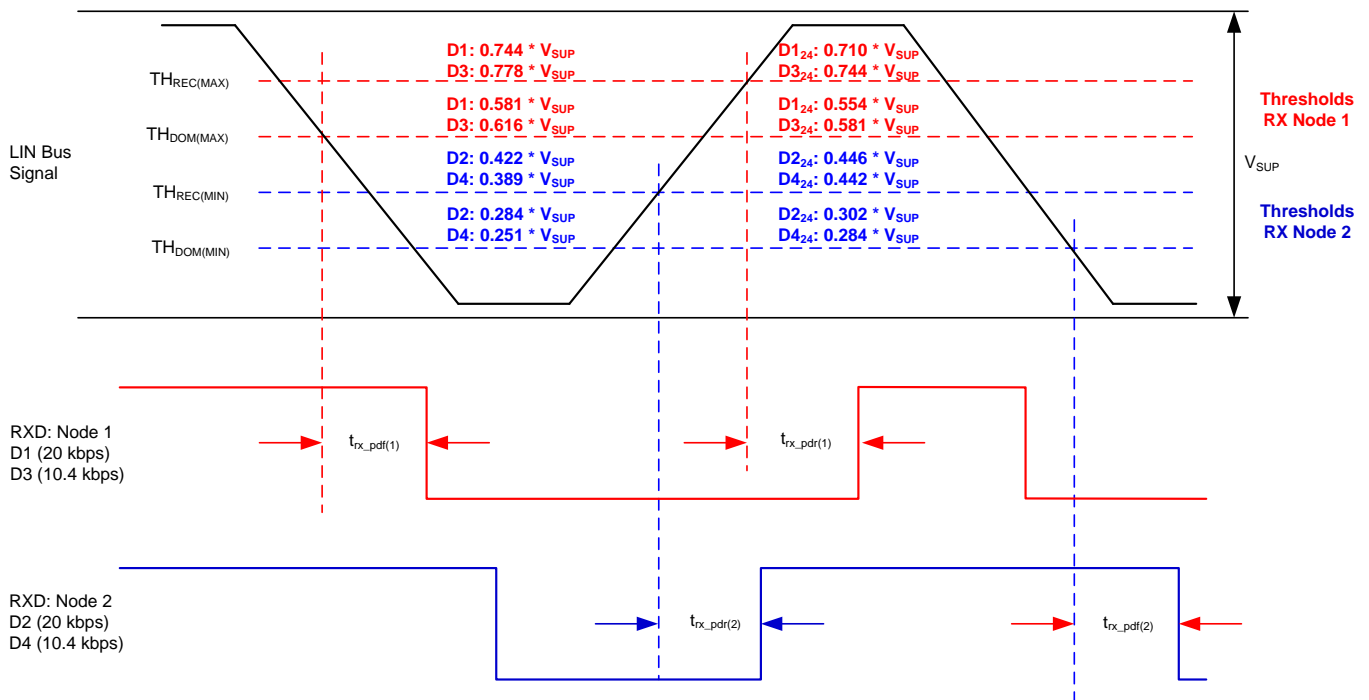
D1: 0.744 * $V_{SUP}$
D3: 0.778 * $V_{SUP}$

D1$_{24}$: 0.710 * $V_{SUP}$
D3$_{24}$: 0.744 * $V_{SUP}$

$TH_{REC(MAX)}$

D1: 0.581 * $V_{SUP}$
D3: 0.616 * $V_{SUP}$

D1$_{24}$: 0.554 * $V_{SUP}$
D3$_{24}$: 0.581 * $V_{SUP}$

Thresholds RX Node 1

$TH_{DOM(MAX)}$

LIN Bus Signal

D2: 0.422 * $V_{SUP}$
D4: 0.389 * $V_{SUP}$

D2$_{24}$: 0.446 * $V_{SUP}$
D4$_{24}$: 0.442 * $V_{SUP}$

$V_{SUP}$

$TH_{REC(MIN)}$

D2: 0.284 * $V_{SUP}$
D4: 0.251 * $V_{SUP}$

D2$_{24}$: 0.302 * $V_{SUP}$
D4$_{24}$: 0.284 * $V_{SUP}$

Thresholds RX Node 2

$TH_{DOM(MIN)}$

RXD: Node 1
D1 (20 kbps)
D3 (10.4 kbps)

$t_{rx\_pdf(1)}$

$t_{rx\_pdr(1)}$

RXD: Node 2
D2 (20 kbps)
D4 (10.4 kbps)

$t_{rx\_pdr(2)}$

$t_{rx\_pdf(2)}$